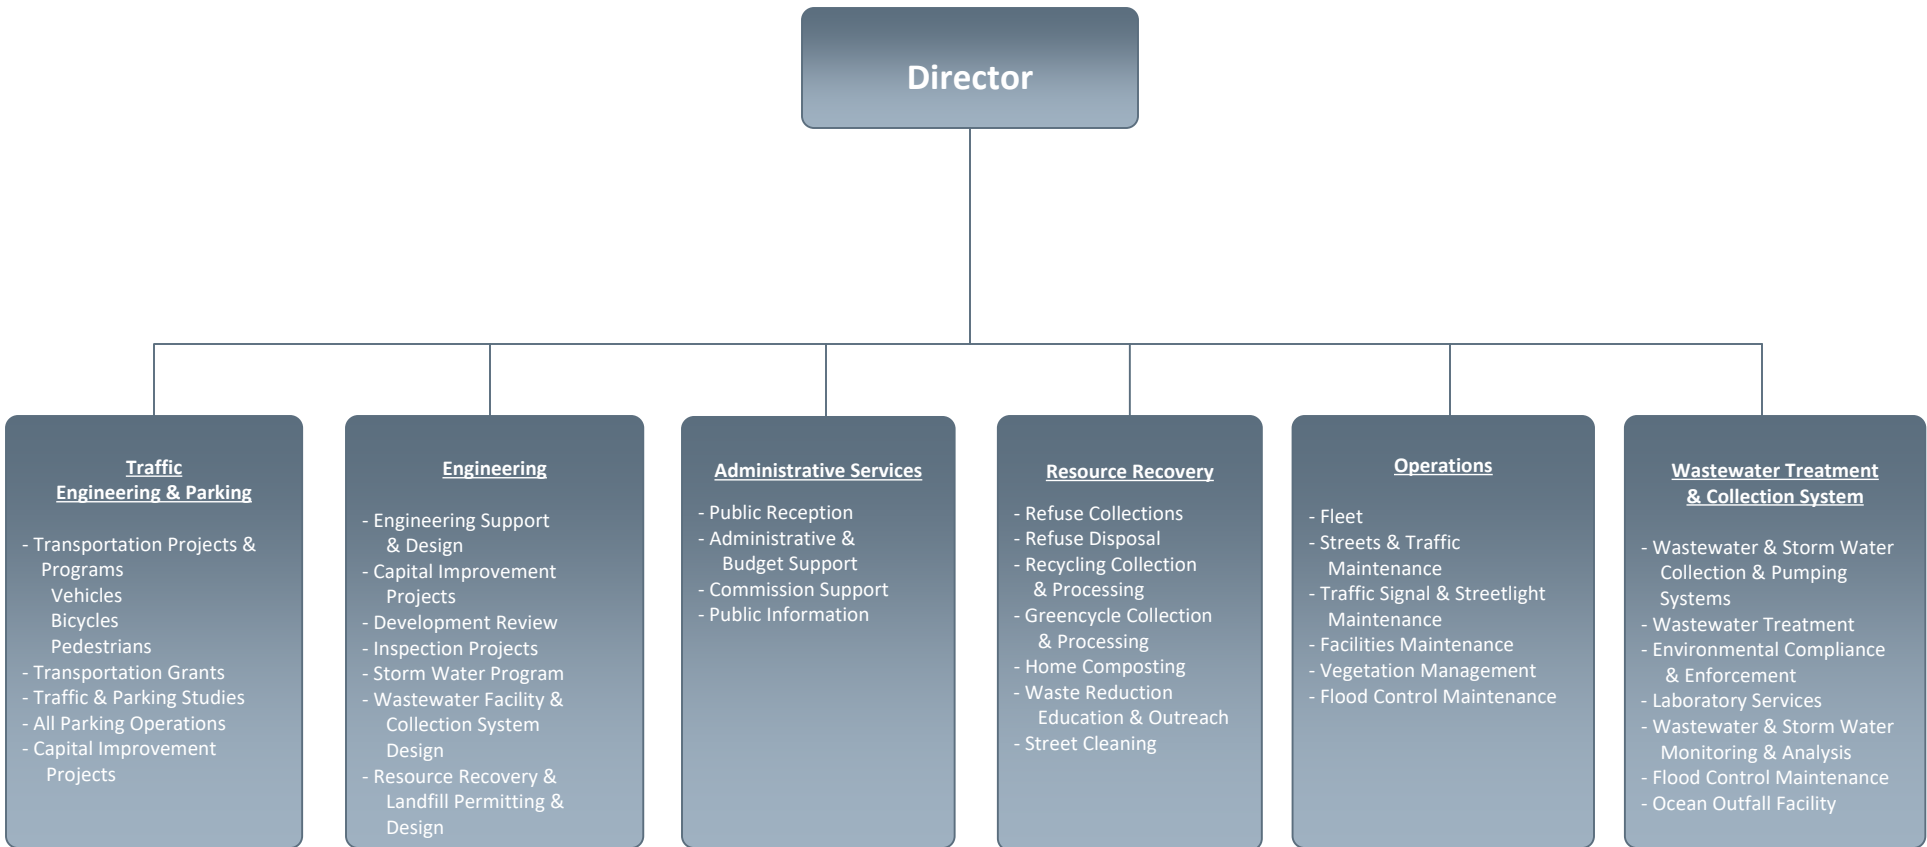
Director

Traffic Engineering & Parking

- Transportation Projects & Programs
Vehicles
Bicycles
Pedestrians
- Transportation Grants
- Traffic & Parking Studies
- All Parking Operations
- Capital Improvement Projects

Engineering

- Engineering Support & Design
- Capital Improvement Projects
- Development Review
- Inspection Projects
- Storm Water Program
- Wastewater Facility & Collection System Design
- Resource Recovery & Landfill Permitting & Design

Administrative Services

- Public Reception
- Administrative & Budget Support
- Commission Support
- Public Information

Resource Recovery

- Refuse Collections
- Refuse Disposal
- Recycling Collection & Processing
- Greencycle Collection & Processing
- Home Composting
- Waste Reduction Education & Outreach
- Street Cleaning

Operations

- Fleet
- Streets & Traffic Maintenance
- Traffic Signal & Streetlight Maintenance
- Facilities Maintenance
- Vegetation Management
- Flood Control Maintenance

Wastewater Treatment & Collection System

- Wastewater & Storm Water Collection & Pumping Systems
- Wastewater Treatment
- Environmental Compliance & Enforcement
- Laboratory Services
- Wastewater & Storm Water Monitoring & Analysis
- Flood Control Maintenance
- Ocean Outfall Facility